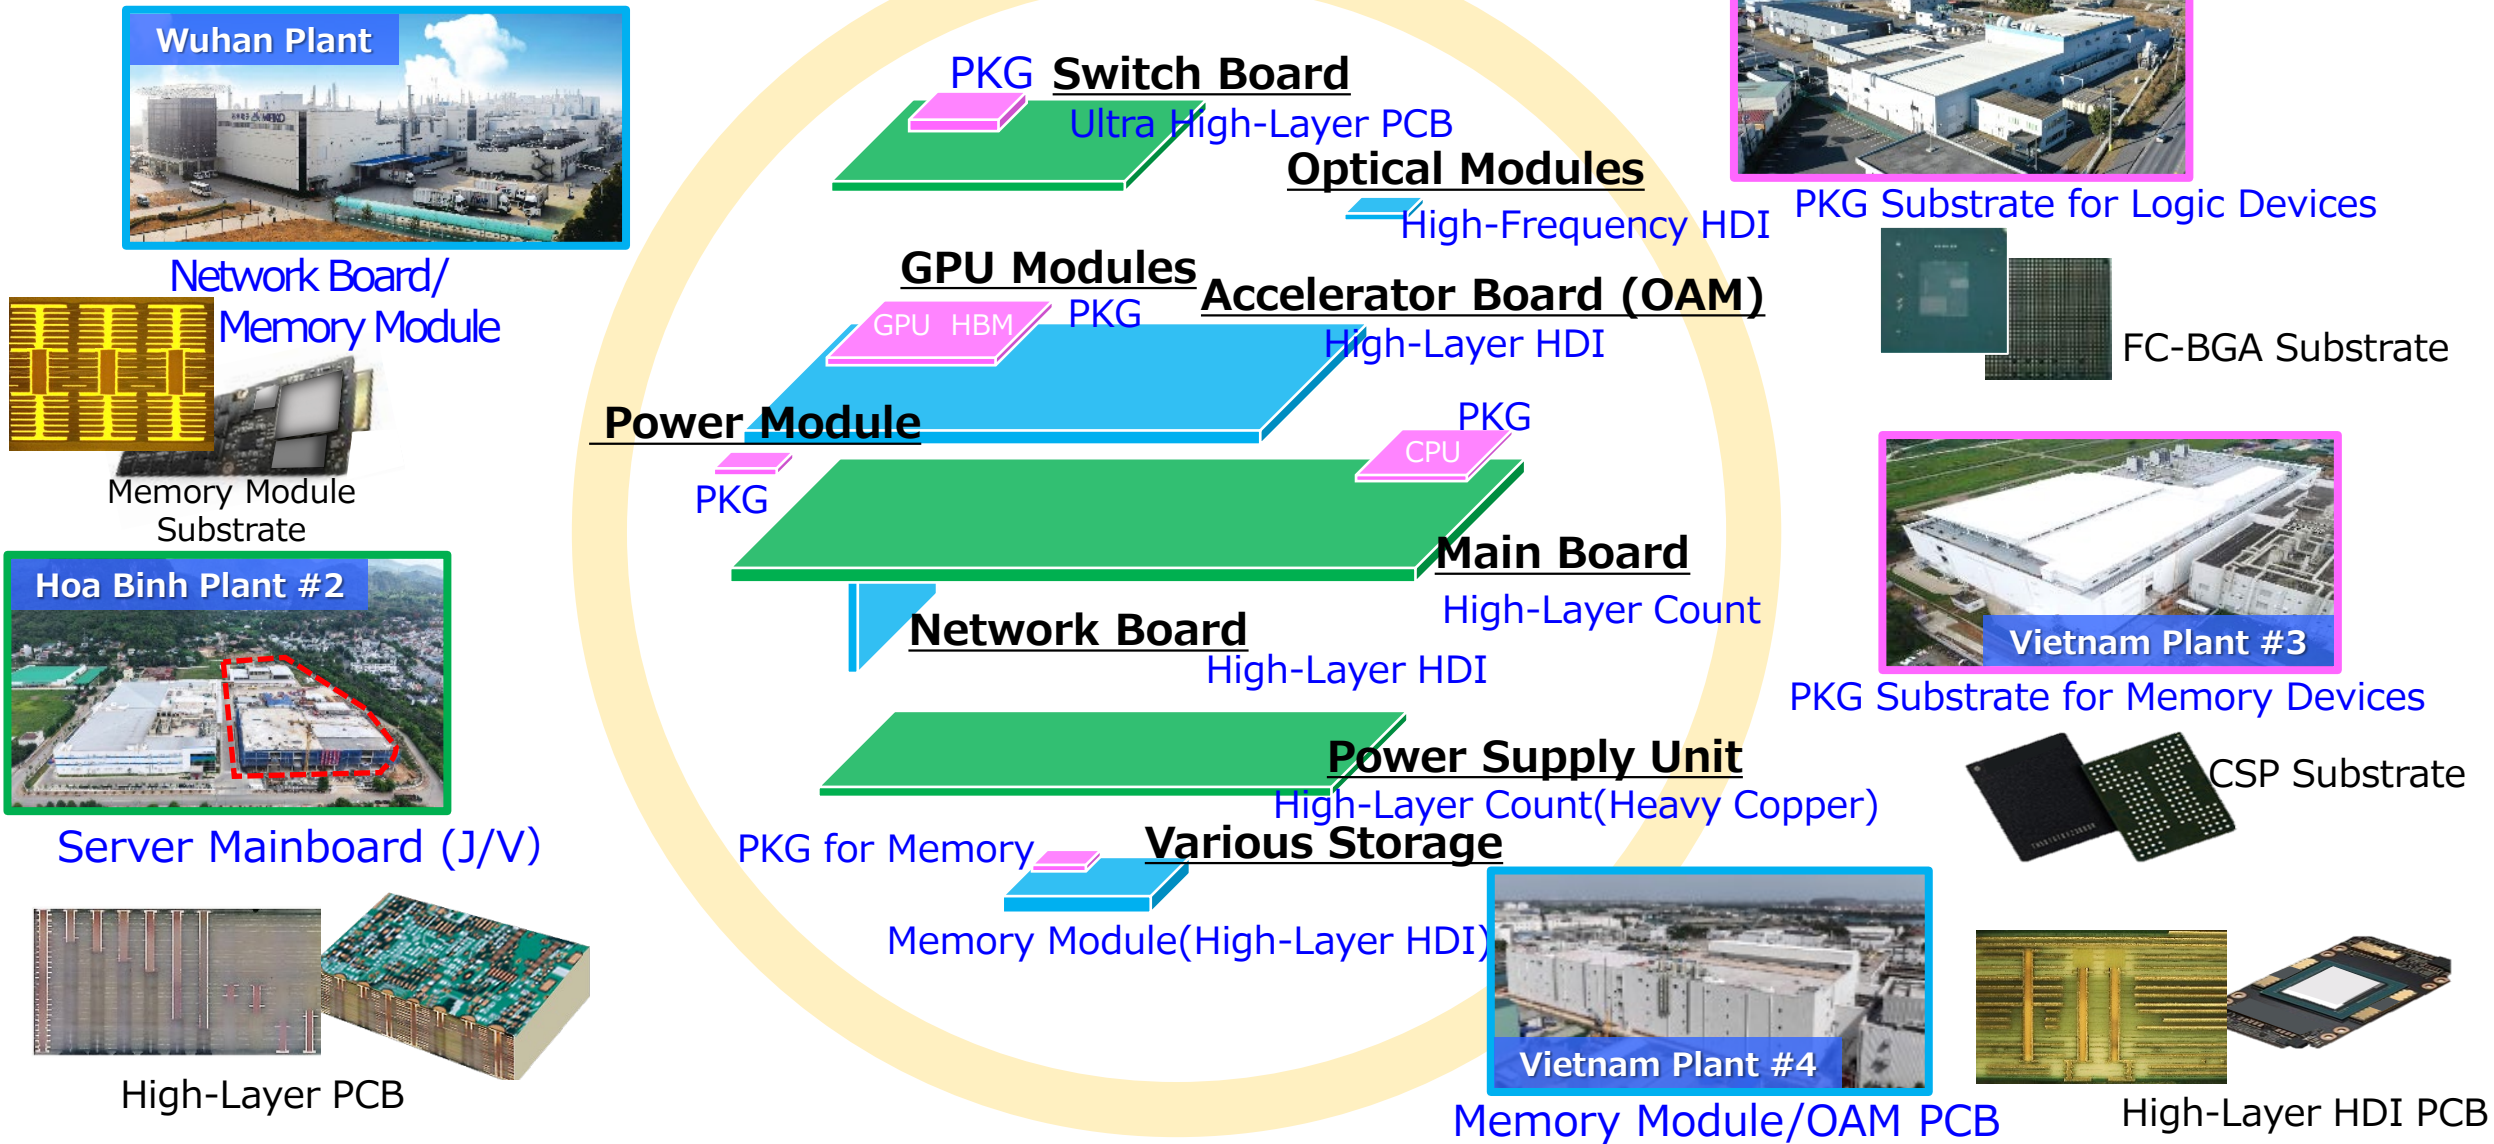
Wuhan Plant

Network Board/ Memory Module

Memory Module Substrate

Hoa Binh Plant #2

Server Mainboard (J/V)

High-Layer PCB

PKG Switch Board

Ultra High-Layer PCB

Optical Modules

High-Frequency HDI

GPU Modules

GPU HBM PKG

Accelerator Board (OAM)

High-Layer HDI

Power Module

PKG

PKG

CPU

Main Board

High-Layer Count

Network Board

High-Layer HDI

Power Supply Unit

High-Layer Count(Heavy Copper)

PKG for Memory

Various Storage

Memory Module(High-Layer HDI)

PKG Substrate for Logic Devices

FC-BGA Substrate

Vietnam Plant #3

PKG Substrate for Memory Devices

CSP Substrate

Vietnam Plant #4

Memory Module/OAM PCB

High-Layer HDI PCB